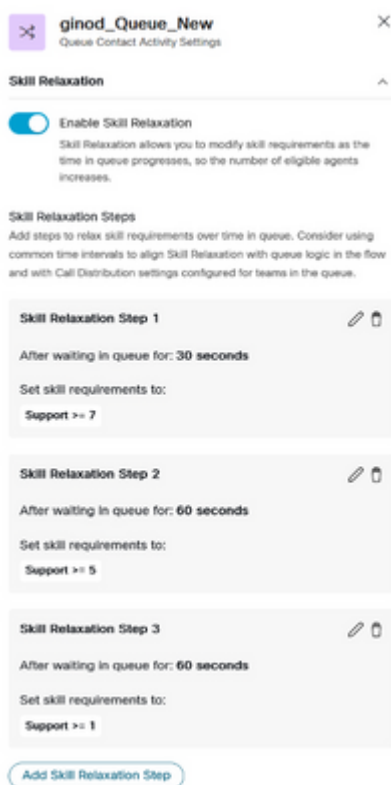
ginod_Queue_New
Queue Contact Activity Settings

×

Skill Relaxation

Enable Skill Relaxation
Skill Relaxation allows you to modify skill requirements as the time in queue progresses, so the number of eligible agents increases.

Skill Relaxation Steps
Add steps to relax skill requirements over time in queue. Consider using common time intervals to align Skill Relaxation with queue logic in the flow and with Call Distribution settings configured for teams in the queue.

Skill Relaxation Step 1
After waiting in queue for: 30 seconds
Set skill requirements to:
Support >= 7

Skill Relaxation Step 2
After waiting in queue for: 60 seconds
Set skill requirements to:
Support >= 5

Skill Relaxation Step 3
After waiting in queue for: 60 seconds
Set skill requirements to:
Support >= 1

Add Skill Relaxation Step